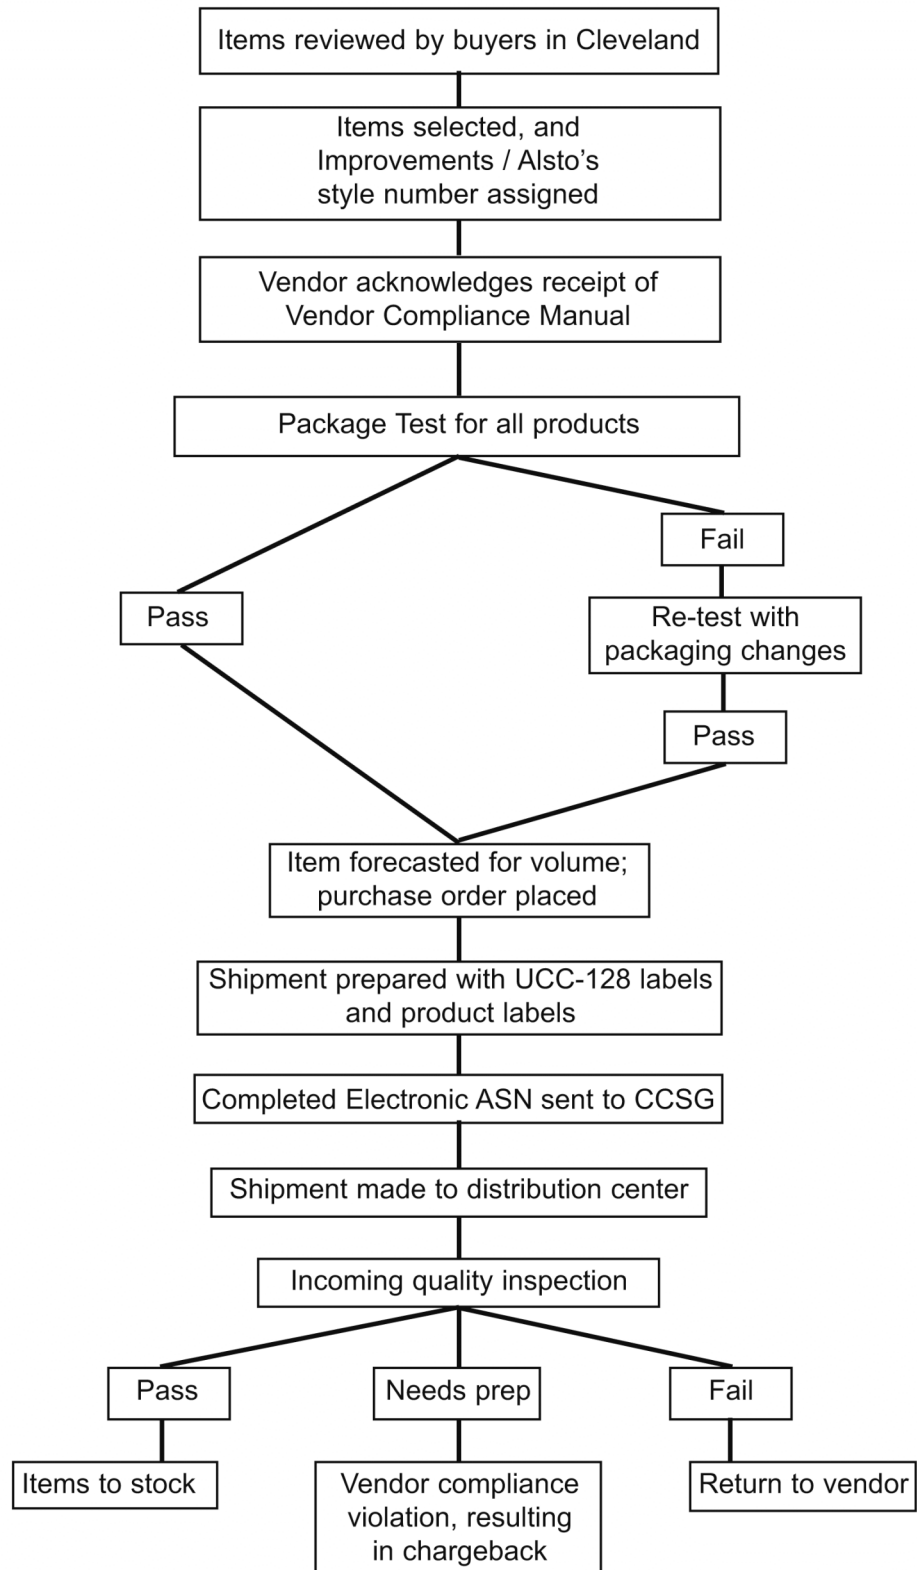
Items reviewed by buyers in Cleveland

Items selected, and Improvements / Alsto's style number assigned

Vendor acknowledges receipt of Vendor Compliance Manual

Package Test for all products

Fail

Pass

Re-test with packaging changes

Pass

Item forecasted for volume; purchase order placed

Shipment prepared with UCC-128 labels and product labels

Completed Electronic ASN sent to CCSG

Shipment made to distribution center

Incoming quality inspection

Pass

Needs prep

Fail

Items to stock

Vendor compliance violation, resulting in chargeback

Return to vendor